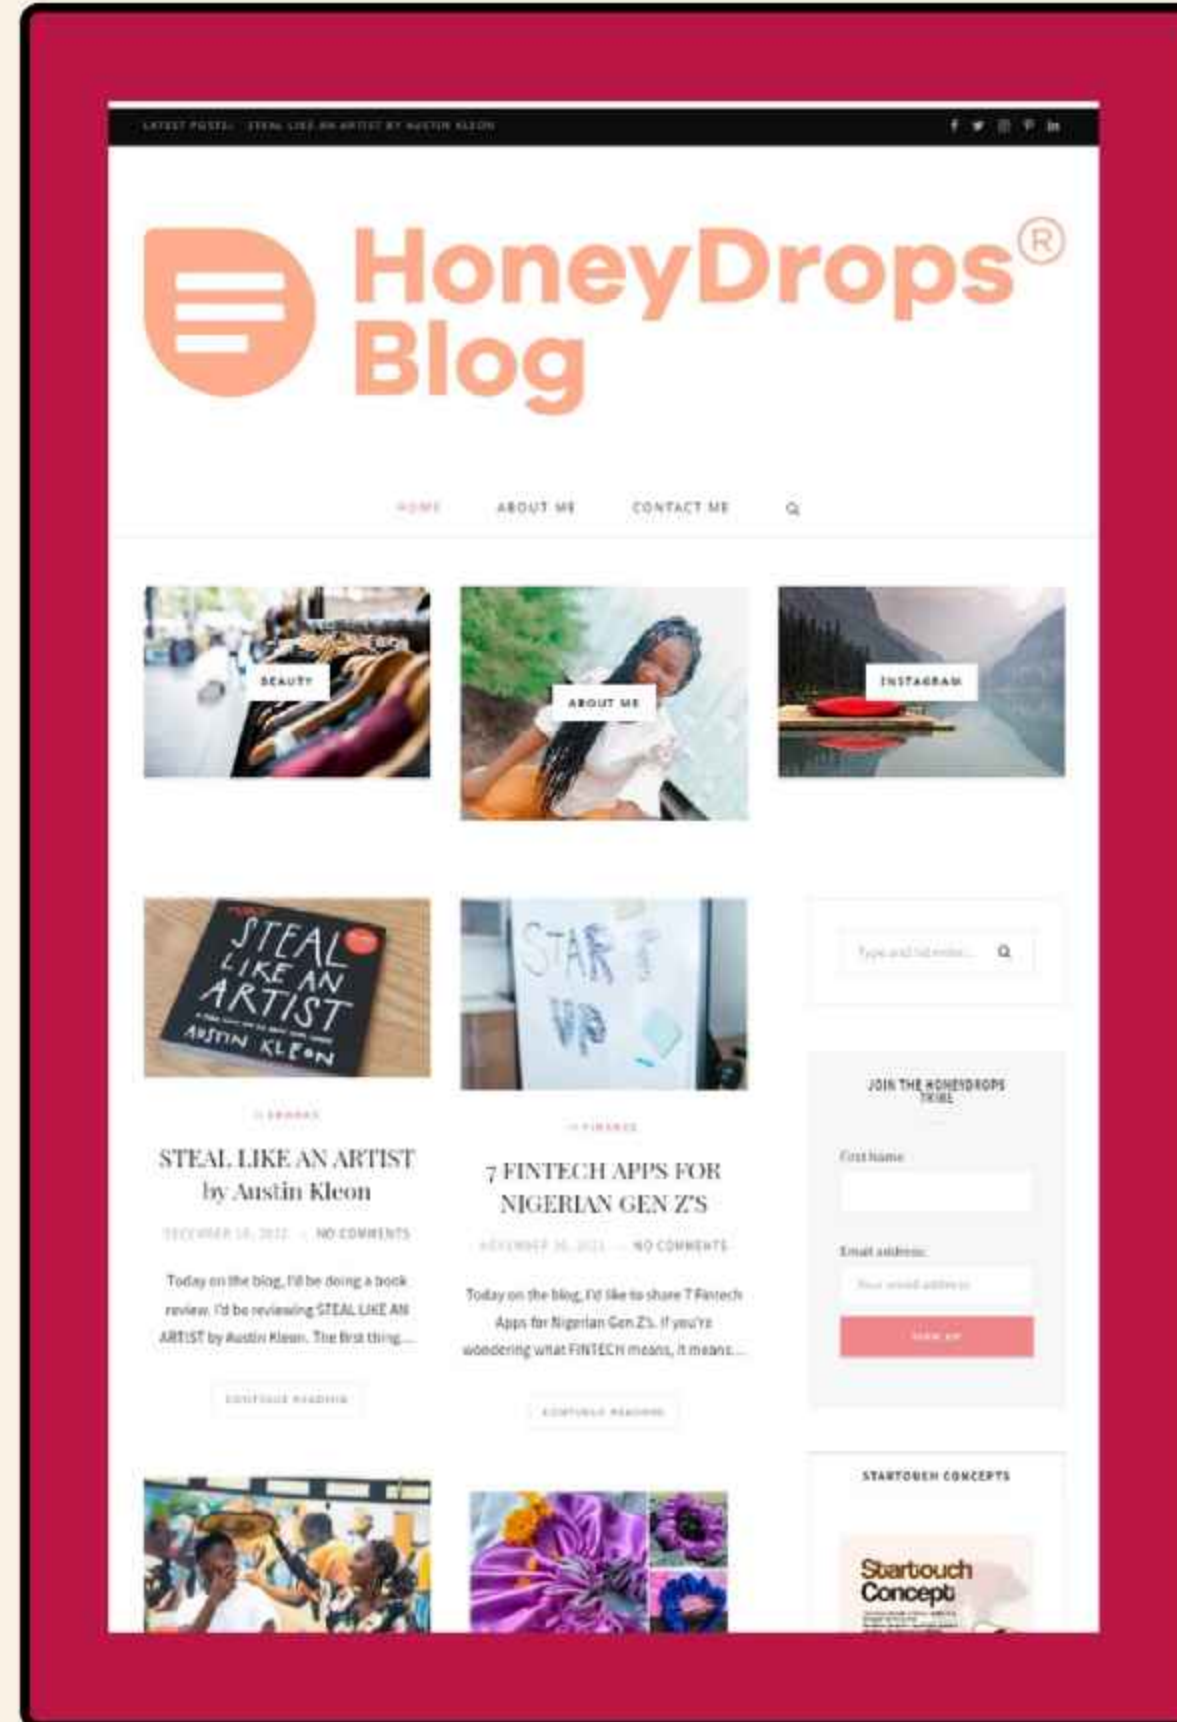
LATEST POSTS: STEAL LIKE AN ARTIST BY AUSTIN KLEON

HoneyDrops®
Blog

HOME ABOUT ME CONTACT ME

BEAUTY

ABOUT ME

INSTAGRAM

STEAL LIKE AN ARTIST AUSTIN KLEON

START UP

Type and hit enter...

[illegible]

STEAL LIKE AN ARTIST by Austin Kleon

DECEMBER 18, 2022 NO COMMENTS

Today on the blog, I'll be doing a book review. I'd be reviewing STEAL LIKE AN ARTIST by Austin Kleon. The first thing...

CONTINUE READING

IN FINANCE

7 FINTECH APPS FOR NIGERIAN GEN Z'S

NOVEMBER 30, 2022 NO COMMENTS

Today on the blog, I'd like to share 7 Fintech Apps for Nigerian Gen Z's. If you're wondering what FINTECH means, it means...

CONTINUE READING

JOIN THE HONEYDROPS TRIBE

First Name

Email address:

Your email address

SIGN UP

STARTOUCH CONCEPTS

Startouch Concept